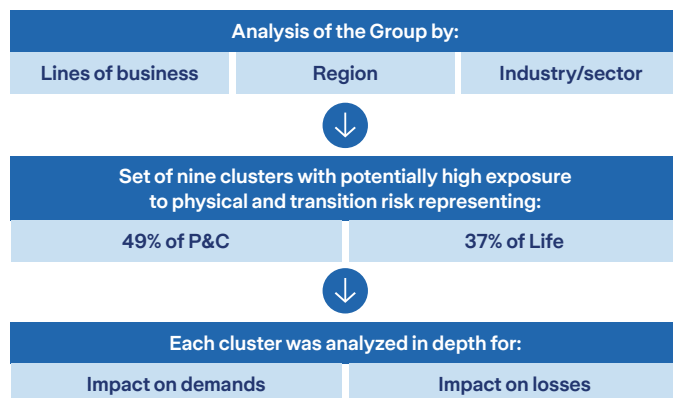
Analysis of the Group by:

Lines of business

Region

Industry/sector

Set of nine clusters with potentially high exposure to physical and transition risk representing:

49% of P&C

37% of Life

Each cluster was analyzed in depth for:

Impact on demands

Impact on losses